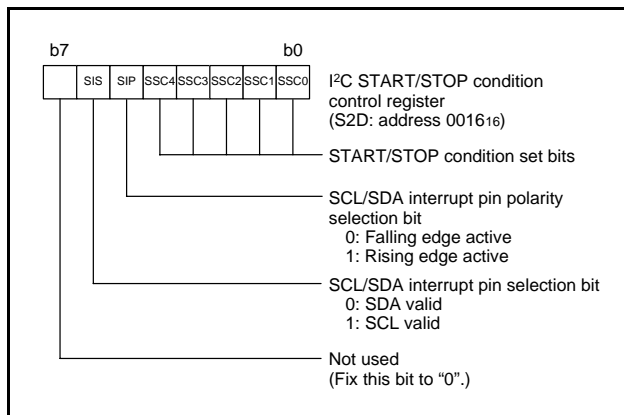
b7 b0

| | SIS | SIP | SSC4 | SSC3 | SSC2 | SSC1 | SSC0 |
|---|---|---|---|---|---|---|---|

I$^2$C START/STOP condition control register (S2D: address $0016_{16}$)

START/STOP condition set bits

SCL/SDA interrupt pin polarity selection bit
0: Falling edge active
1: Rising edge active

SCL/SDA interrupt pin selection bit
0: SDA valid
1: SCL valid

Not used
(Fix this bit to “0”.)